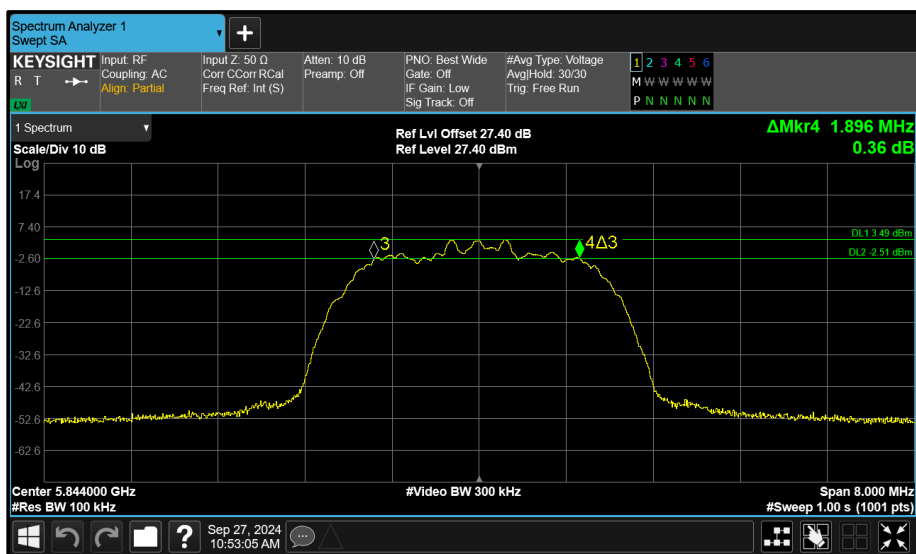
Spectrum Analyzer 1
Swept SA

KEYSIGHT
R T
LXI

Input: RF
Coupling: AC
Align: Partial

Input Z: 50 Ω
Corr CCorr RCal
Freq Ref: Int (S)

Atten: 10 dB
Preamp: Off

PNO: Best Wide
Gate: Off
IF Gain: Low
Sig Track: Off

#Avg Type: Voltage
Avg|Hold: 30/30
Trig: Free Run

1 2 3 4 5 6
M W W W W W
P N N N N N

1 Spectrum

Scale/Div 10 dB
Log

Ref Lvl Offset 27.40 dB
Ref Level 27.40 dBm

ΔMkr4 1.896 MHz
0.36 dB

17.4
7.40
-2.60
-12.6
-22.6
-32.6
-42.6
-52.6
-62.6

3
4Δ3

DL1 3.49 dBm
DL2 -2.51 dBm

Center 5.844000 GHz
#Res BW 100 kHz

#Video BW 300 kHz

Span 8.000 MHz
#Sweep 1.00 s (1001 pts)

Sep 27, 2024
10:53:05 AM